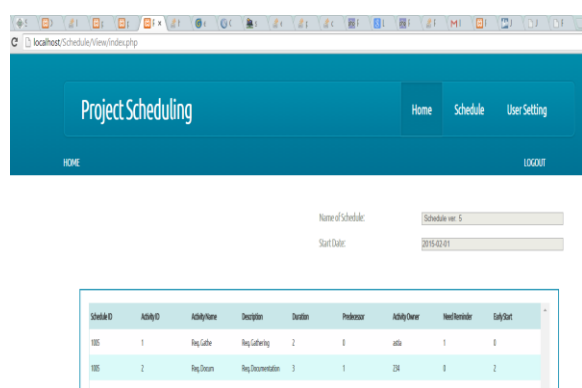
localhost/Schedule/View/index.php

Project Scheduling

Home Schedule User Setting

HOME

LOGOUT

Name of Schedule: Schedule ver. 5

Start Date: 2015-02-01

| Schedule ID | Activity ID | Activity Name | Description | Duration | Predecessor | Activity Owner | Need Reminder | Early Start |
|---|---|---|---|---|---|---|---|---|
| 1005 | 1 | Req. Gathe | Req. Gathering | 2 | 0 | astia | 1 | 0 |
| 1005 | 2 | Req. Docum | Req. Documentation | 3 | 1 | 234 | 0 | 2 |